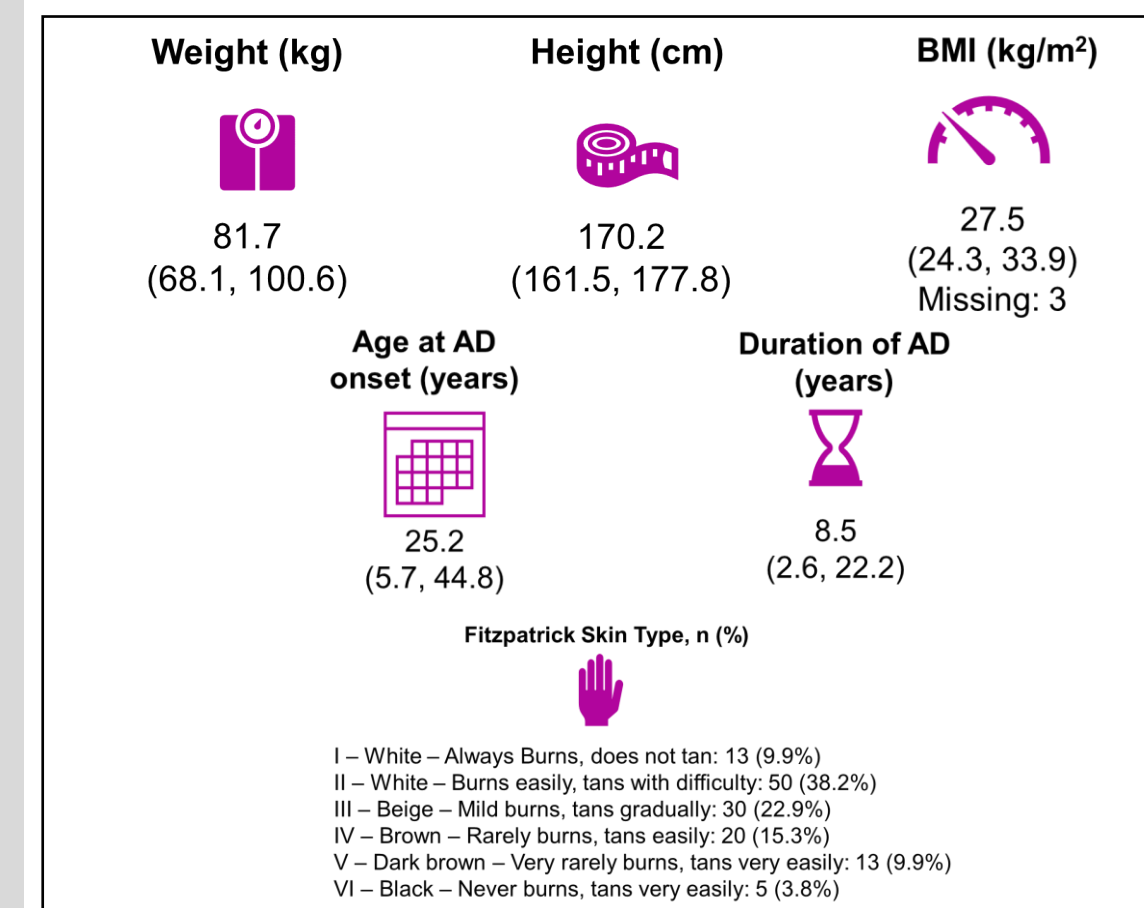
Weight (kg)

81.7
(68.1, 100.6)

Height (cm)

170.2
(161.5, 177.8)

BMI (kg/m$^2$)

27.5
(24.3, 33.9)
Missing: 3

Age at AD onset (years)

25.2
(5.7, 44.8)

Duration of AD (years)

8.5
(2.6, 22.2)

Fitzpatrick Skin Type, n (%)

I – White – Always Burns, does not tan: 13 (9.9%)
II – White – Burns easily, tans with difficulty: 50 (38.2%)
III – Beige – Mild burns, tans gradually: 30 (22.9%)
IV – Brown – Rarely burns, tans easily: 20 (15.3%)
V – Dark brown – Very rarely burns, tans very easily: 13 (9.9%)
VI – Black – Never burns, tans very easily: 5 (3.8%)